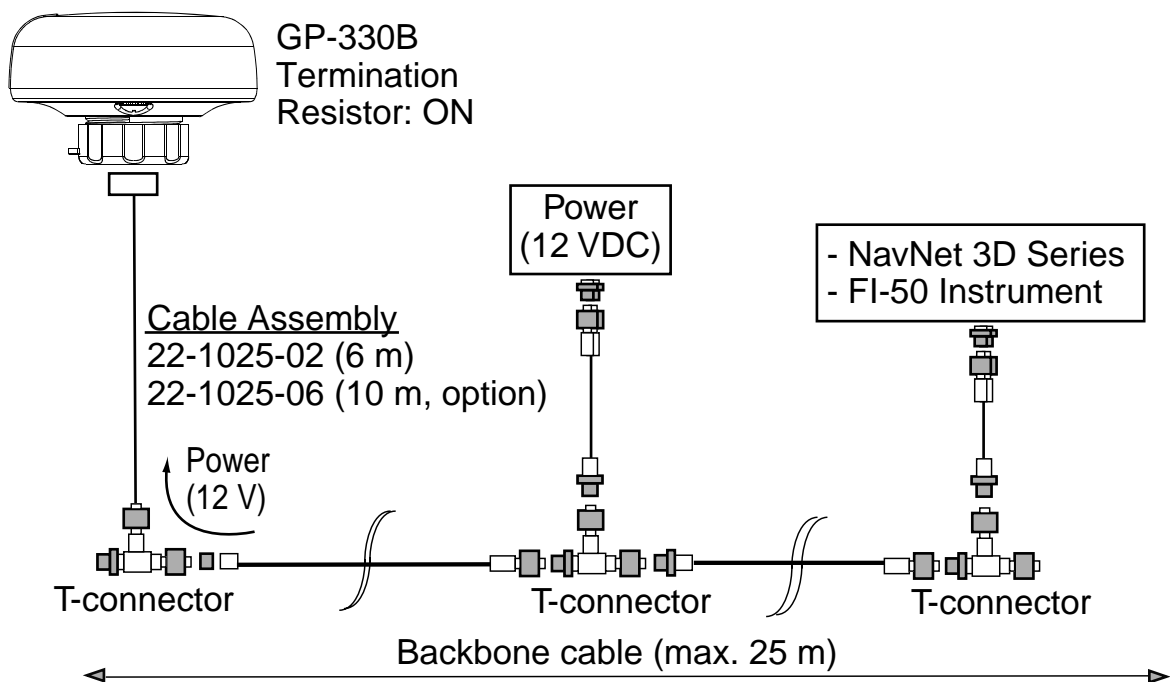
GP-330B
Termination
Resistor: ON

Power
(12 VDC)

- NavNet 3D Series
- FI-50 Instrument

Cable Assembly
22-1025-02 (6 m)
22-1025-06 (10 m, option)

Power
(12 V)

T-connector

T-connector

T-connector

Backbone cable (max. 25 m)